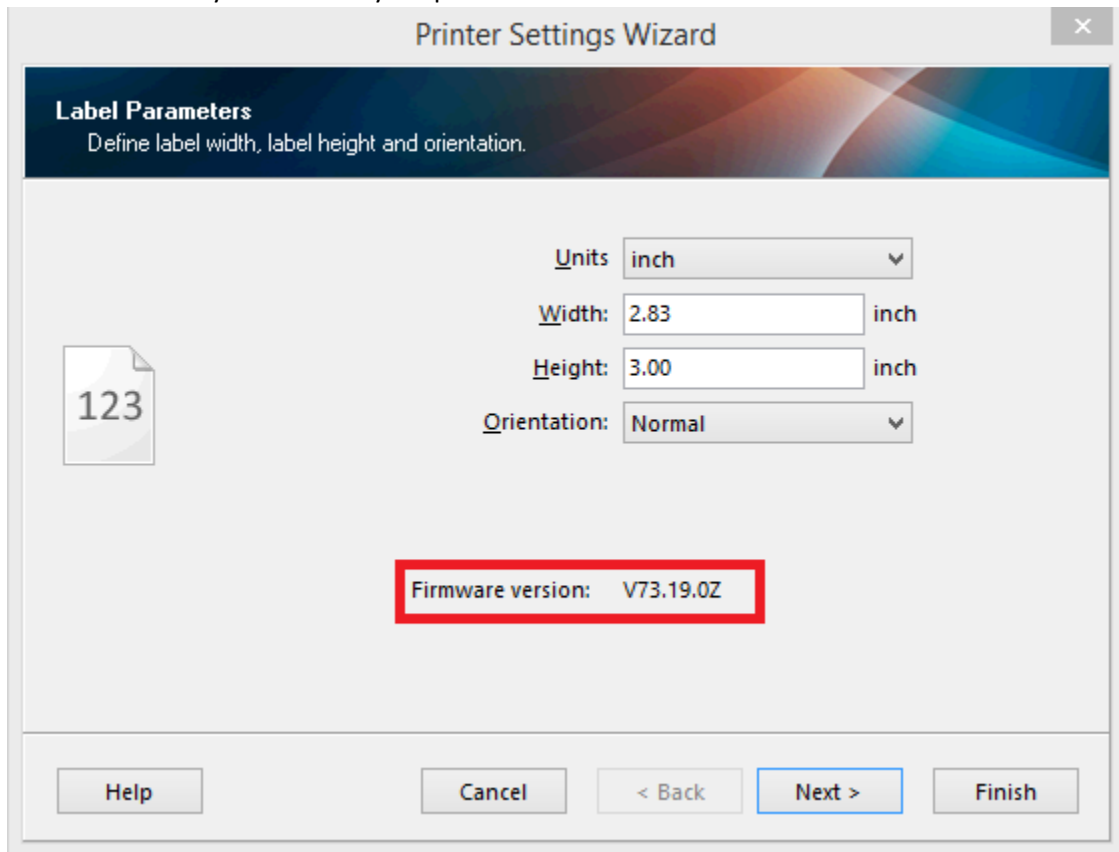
Printer Settings Wizard

Label Parameters
Define label width, label height and orientation.

Units inch

Width: 2.83 inch

Height: 3.00 inch

Orientation: Normal

123

Firmware version: V73.19.0Z

Help

Cancel

< Back

Next >

Finish